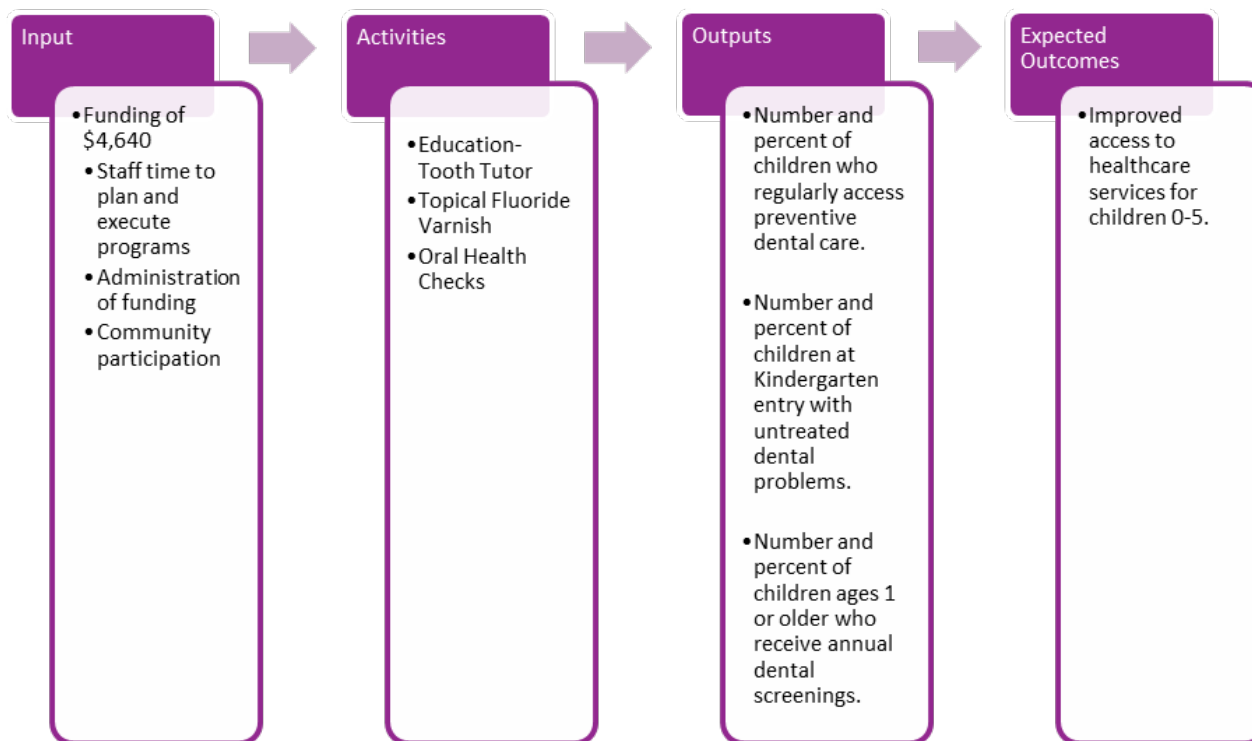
Input

- Funding of $4,640
  - Staff time to plan and execute programs
  - Administration of funding
  - Community participation

Activities

- Education-Tooth Tutor
- Topical Fluoride Varnish
- Oral Health Checks

Outputs

- Number and percent of children who regularly access preventive dental care.
- Number and percent of children at Kindergarten entry with untreated dental problems.
- Number and percent of children ages 1 or older who receive annual dental screenings.

Expected Outcomes

- Improved access to healthcare services for children 0-5.